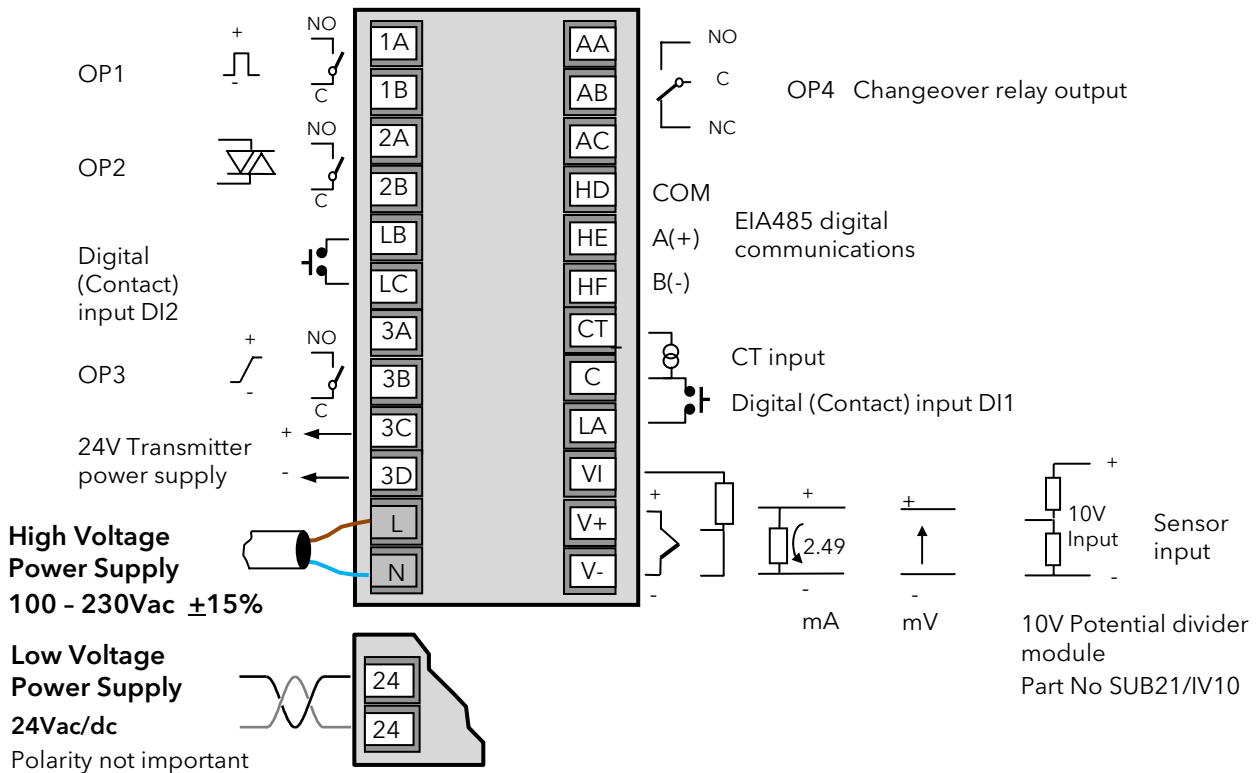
OP1

OP2

Digital (Contact) input DI2

OP3

24V Transmitter power supply

High Voltage Power Supply
100 – 230Vac $\pm$15%

Low Voltage Power Supply
24Vac/dc
Polarity not important

+
-
NO
C
NO
C
+
-
NO
C
+
-

1A
1B
2A
2B
LB
LC
3A
3B
3C
3D
L
N

24
24

AA
AB
AC
HD
HE
HF
CT
C
LA
VI
V+
V-

NO
C
NC

OP4 Changeover relay output

COM
A(+)
B(-)
EIA485 digital communications

CT input

Digital (Contact) input DI1

+
-
+
2.49
-
mA
+
-
mV
+
10V Input
-
Sensor input

10V Potential divider module
Part No SUB21/IV10